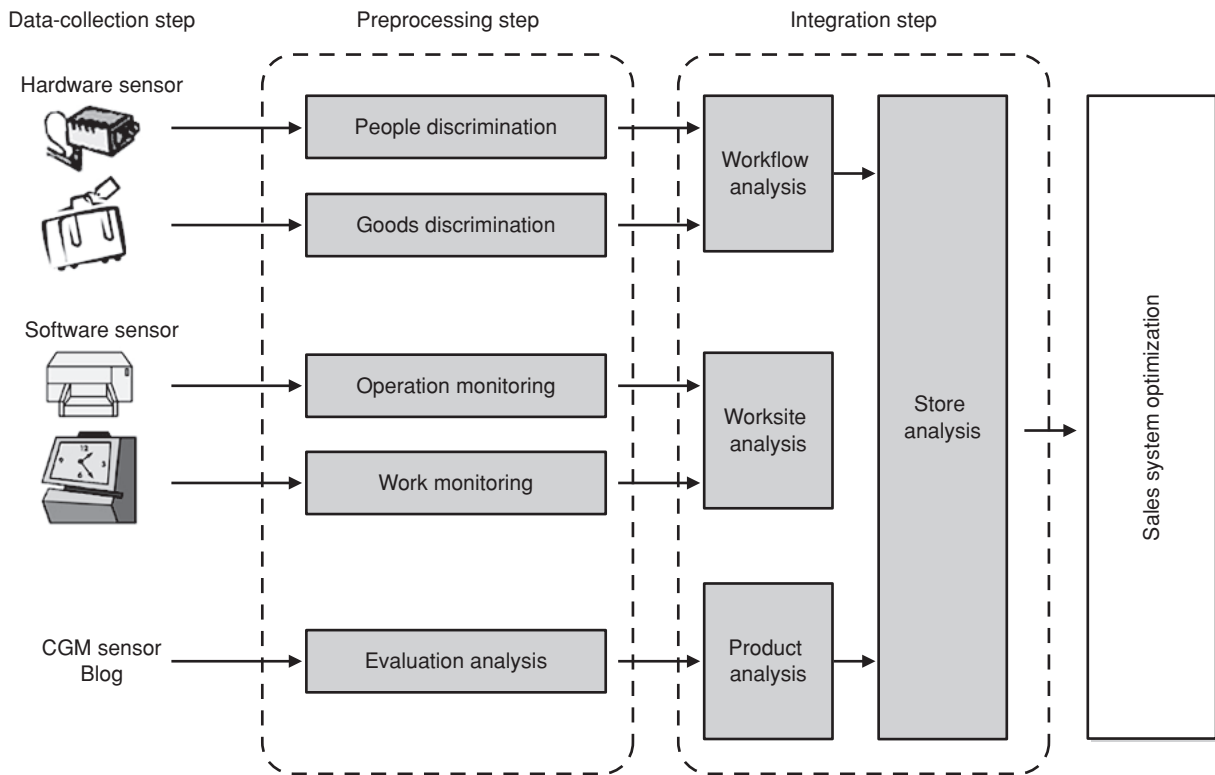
Data-collection step

Preprocessing step

Integration step

Hardware sensor

People discrimination

Goods discrimination

Software sensor

Operation monitoring

Work monitoring

CGM sensor
Blog

Evaluation analysis

Workflow analysis

Worksite analysis

Product analysis

Store analysis

Sales system optimization